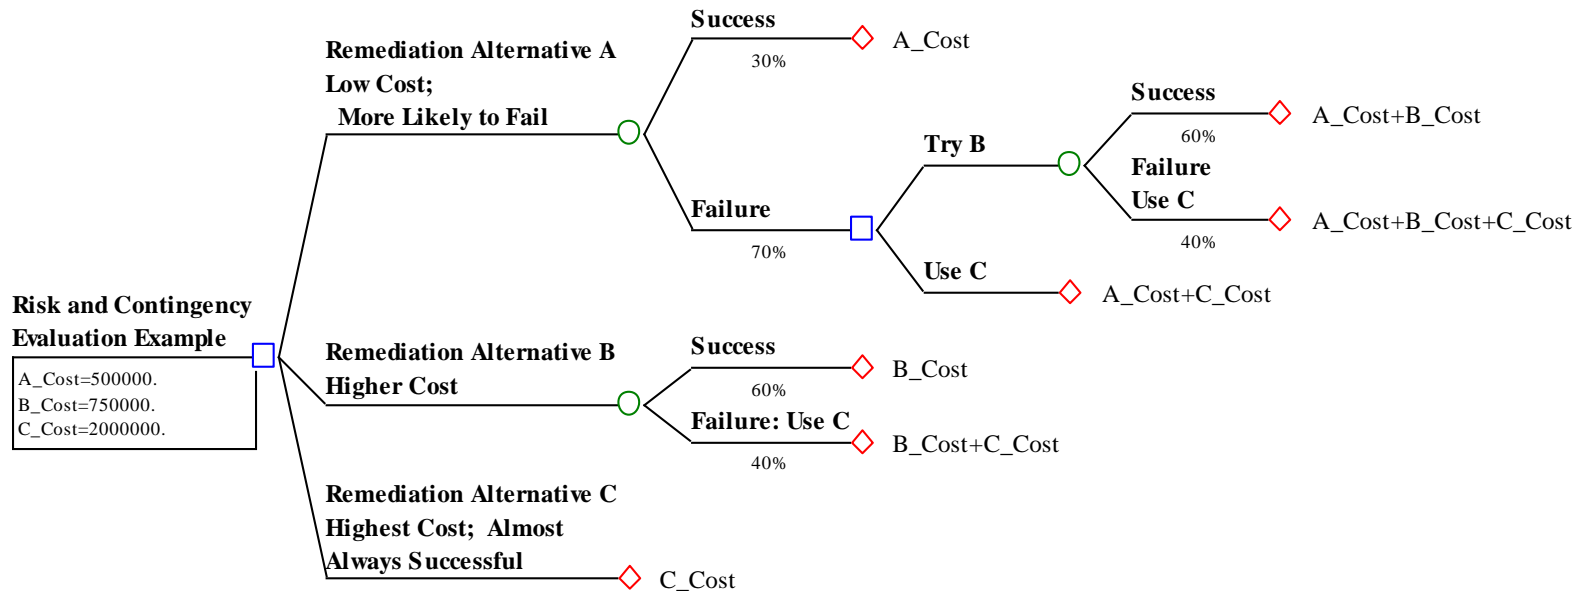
Risk and Contingency Evaluation Example

A_Cost=500000.
B_Cost=750000.
C_Cost=2000000.

Remediation Alternative A
Low Cost;
More Likely to Fail

Success
30%
A_Cost

Failure
70%

Try B

Success
60%
A_Cost+B_Cost

Failure
Use C
40%
A_Cost+B_Cost+C_Cost

Use C
A_Cost+C_Cost

Remediation Alternative B
Higher Cost

Success
60%
B_Cost

Failure: Use C
40%
B_Cost+C_Cost

Remediation Alternative C
Highest Cost; Almost
Always Successful
C_Cost